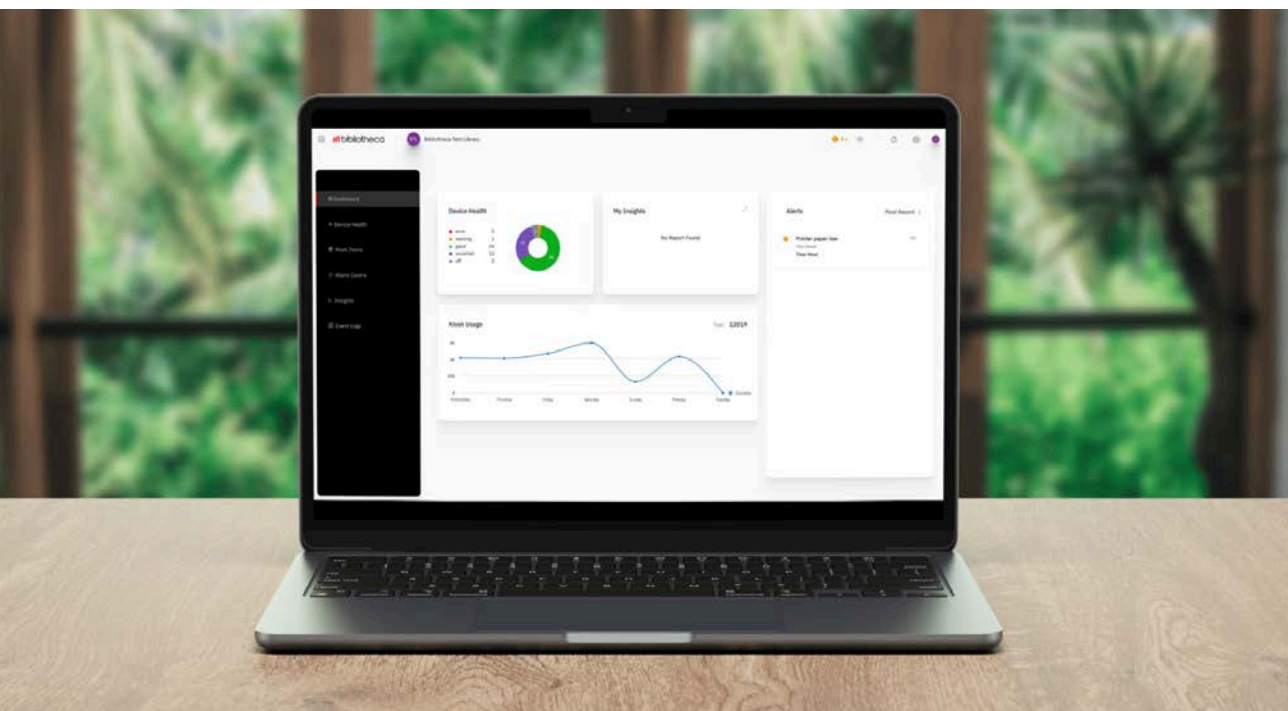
bibliotheca

Bibliotheca Park Library

Dashboard

Device Health

Work Zone

Matrix Centre

Insights

Event Logs

Device Health

error

warning

good

excellent

off

My Insights

No Report Found

Alerts

Most Recent

Printer paper low

Print Host

Kiosk Usage

Total 12019

Wednesday

Thursday

Friday

Monday

Sunday

Monday

Tuesday

Duration